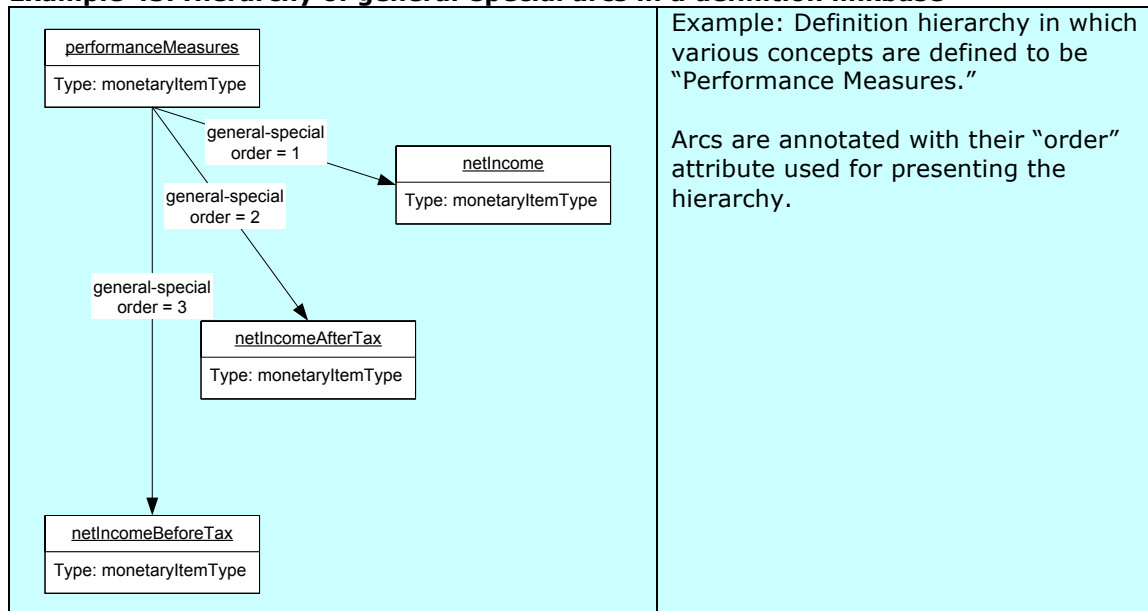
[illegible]

performanceMeasures

Type: monetaryItemType

general-special
order = 1

netIncome

Type: monetaryItemType

general-special
order = 2

general-special
order = 3

netIncomeAfterTax

Type: monetaryItemType

netIncomeBeforeTax

Type: monetaryItemType

Example: Definition hierarchy in which various concepts are defined to be "Performance Measures."

Arcs are annotated with their "order" attribute used for presenting the hierarchy.